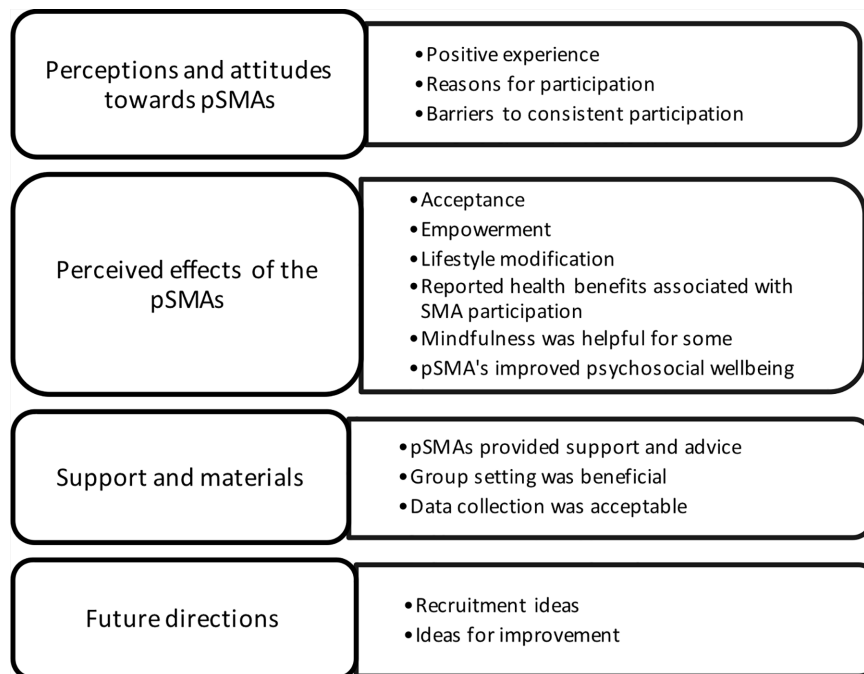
Perceptions and attitudes towards pSMAs

• Positive experience
• Reasons for participation
• Barriers to consistent participation

Perceived effects of the pSMAs

• Acceptance
• Empowerment
• Lifestyle modification
• Reported health benefits associated with SMA participation
• Mindfulness was helpful for some
• pSMA's improved psychosocial wellbeing

Support and materials

• pSMAs provided support and advice
• Group setting was beneficial
• Data collection was acceptable

Future directions

• Recruitment ideas
• Ideas for improvement